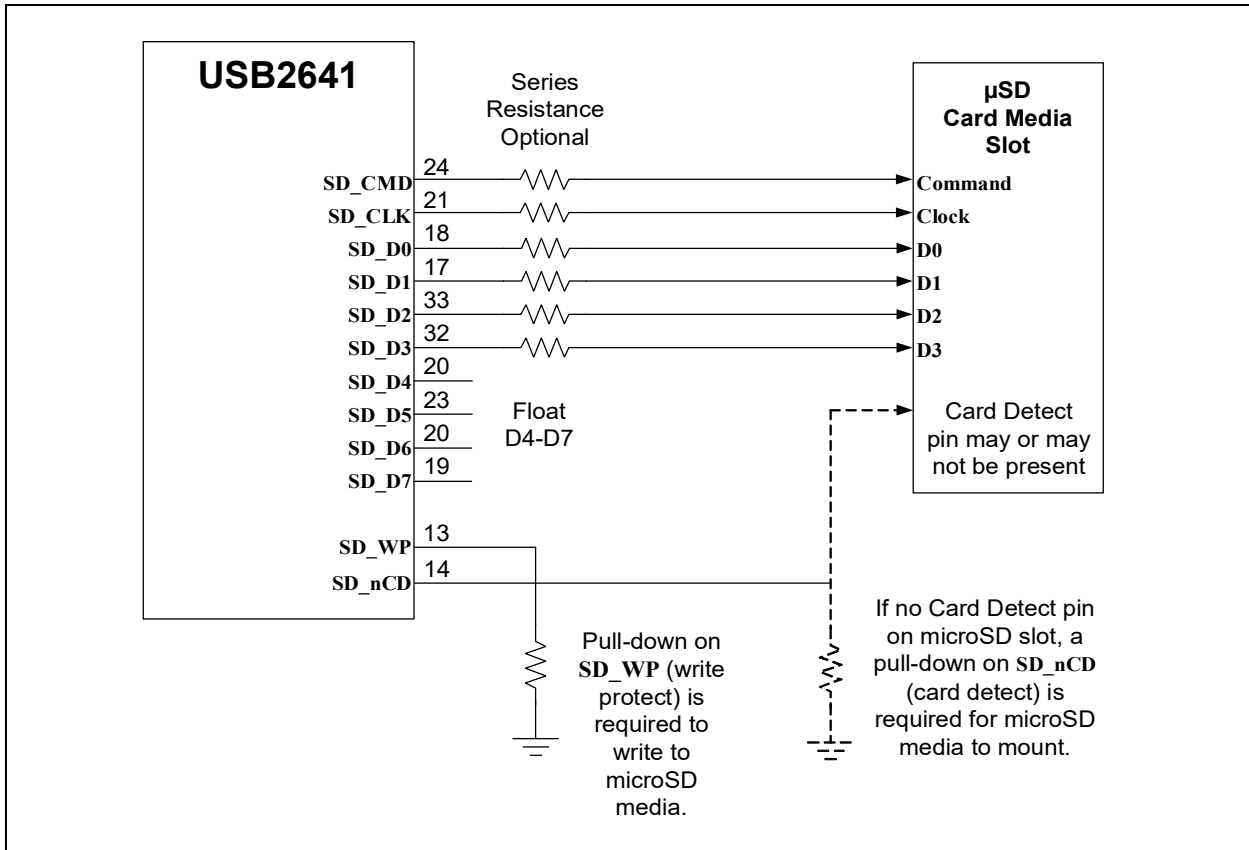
USB2641

Series Resistance Optional

SD_CMD 24
SD_CLK 21
SD_D0 18
SD_D1 17
SD_D2 33
SD_D3 32
SD_D4 20
SD_D5 23
SD_D6 20
SD_D7 19

Float D4-D7

SD_WP 13
SD_nCD 14

µSD Card Media Slot

Command
Clock
D0
D1
D2
D3

Card Detect pin may or may not be present

Pull-down on SD_WP (write protect) is required to write to microSD media.

If no Card Detect pin on microSD slot, a pull-down on SD_nCD (card detect) is required for microSD media to mount.